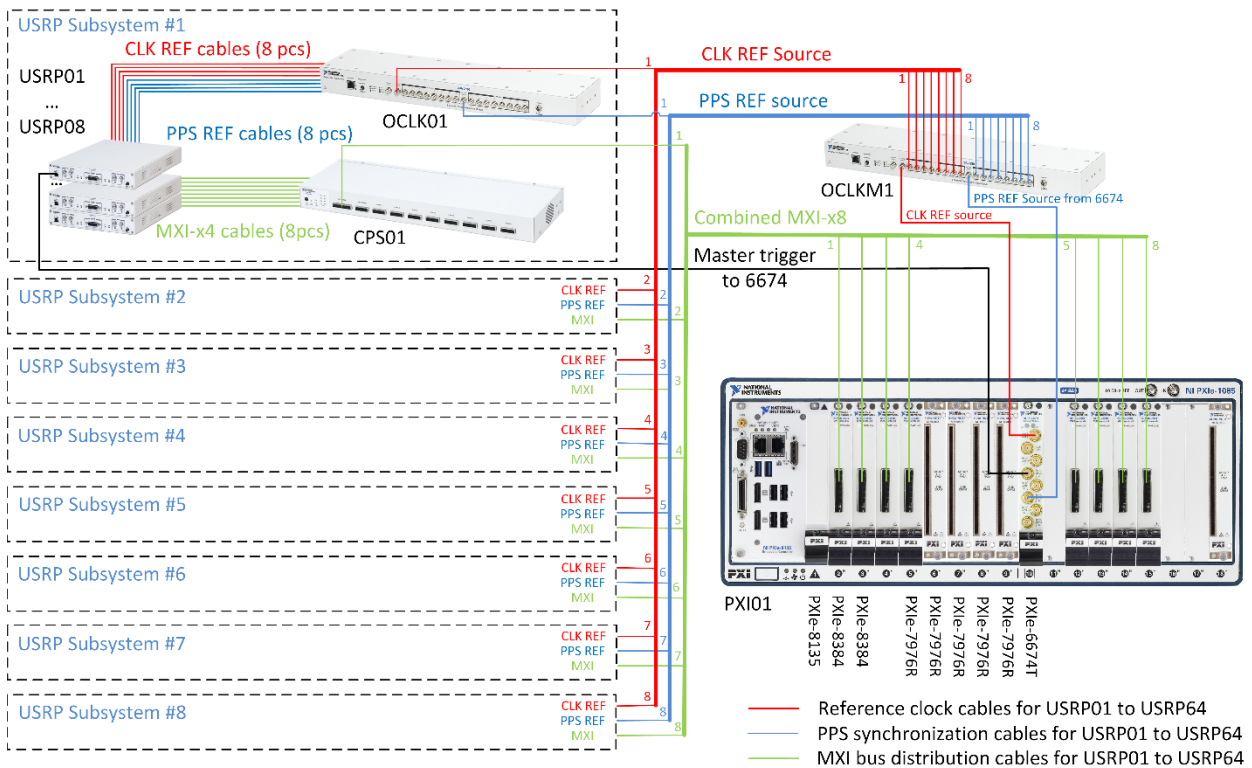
USRP Subsystem #1

CLK REF cables (8 pcs)

USRP01
...
USRP08

PPS REF cables (8 pcs)

OCLK01

MXI-x4 cables (8pcs)

CPS01

1 CLK REF Source

1 PPS REF source

1

1 8

1 8

OCLKM1

CLK REF source

PPS REF Source from 6674

Combined MXI-x8

1 4 5 8

Master trigger to 6674

USRP Subsystem #2
2 CLK REF
2 PPS REF
2 MXI

USRP Subsystem #3
3 CLK REF
3 PPS REF
3 MXI

USRP Subsystem #4
4 CLK REF
4 PPS REF
4 MXI

USRP Subsystem #5
5 CLK REF
5 PPS REF
5 MXI

USRP Subsystem #6
6 CLK REF
6 PPS REF
6 MXI

USRP Subsystem #7
7 CLK REF
7 PPS REF
7 MXI

USRP Subsystem #8
8 CLK REF
8 PPS REF
8 MXI

NATIONAL INSTRUMENTS

NI PXIe-1085

PXI01

PXIe-8135
PXIe-8384
PXIe-8384
PXIe-7976R
PXIe-7976R
PXIe-7976R
PXIe-7976R
PXIe-7976R
PXIe-6674T

Reference clock cables for USRP01 to USRP64
PPS synchronization cables for USRP01 to USRP64
MXI bus distribution cables for USRP01 to USRP64